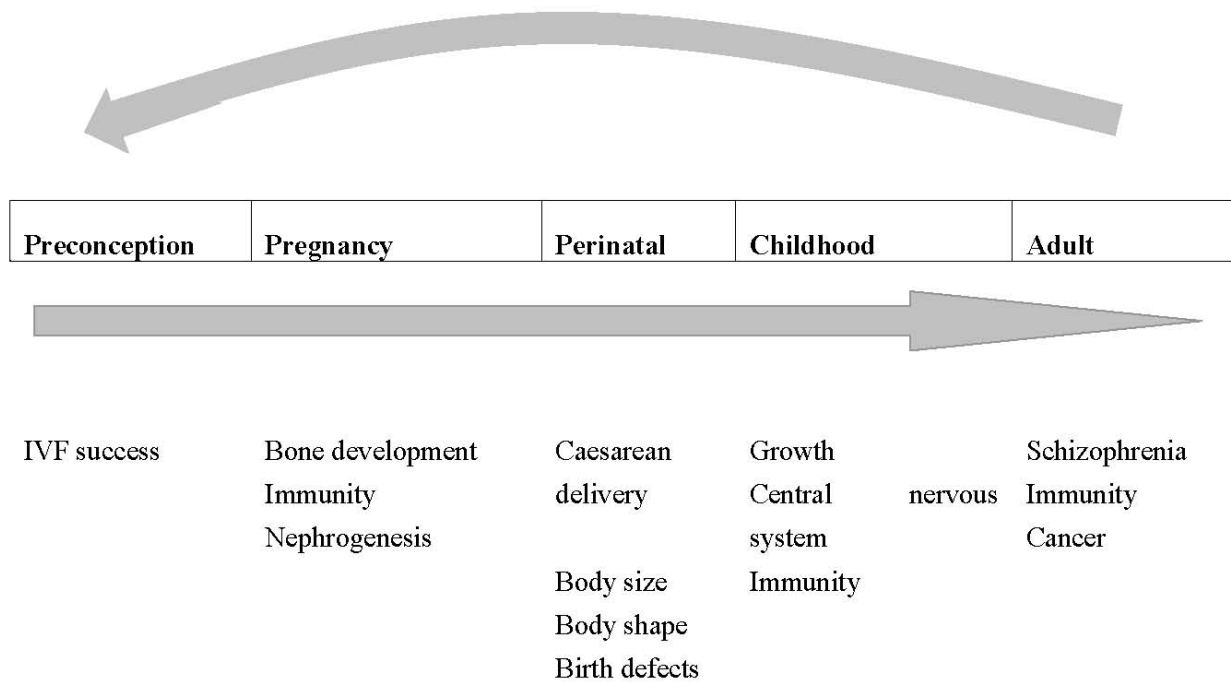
| Preconception | Pregnancy | Perinatal | Childhood | Adult |
|---|---|---|---|---|

IVF success

Bone development
Immunity
Nephrogenesis

Caesarean delivery

Body size
Body shape
Birth defects

Growth
Central nervous system
Immunity

Schizophrenia
Immunity
Cancer